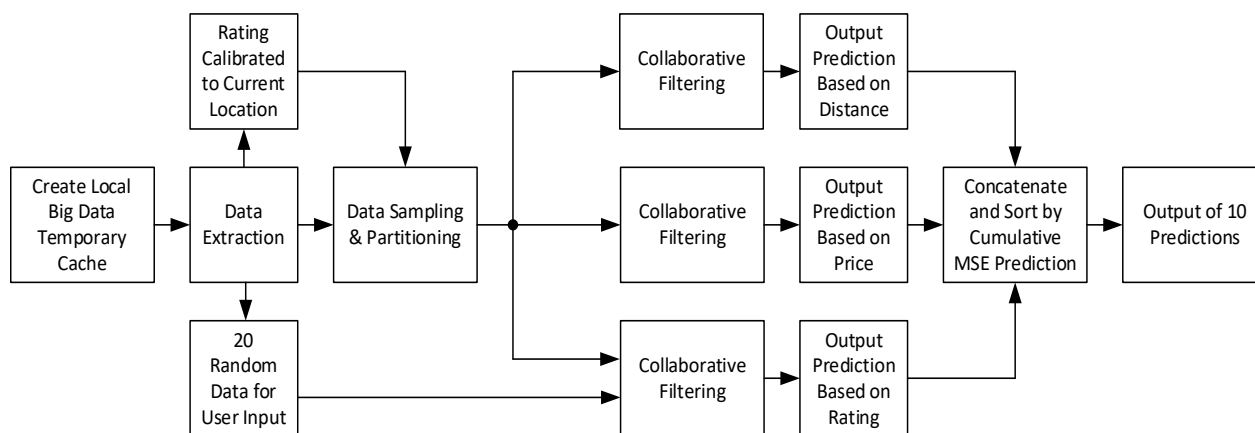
Rating Calibrated to Current Location

Collaborative Filtering

Output Prediction Based on Distance

Create Local Big Data Temporary Cache

Data Extraction

Data Sampling & Partitioning

Collaborative Filtering

Output Prediction Based on Price

Concatenate and Sort by Cumulative MSE Prediction

Output of 10 Predictions

20 Random Data for User Input

Collaborative Filtering

Output Prediction Based on Rating